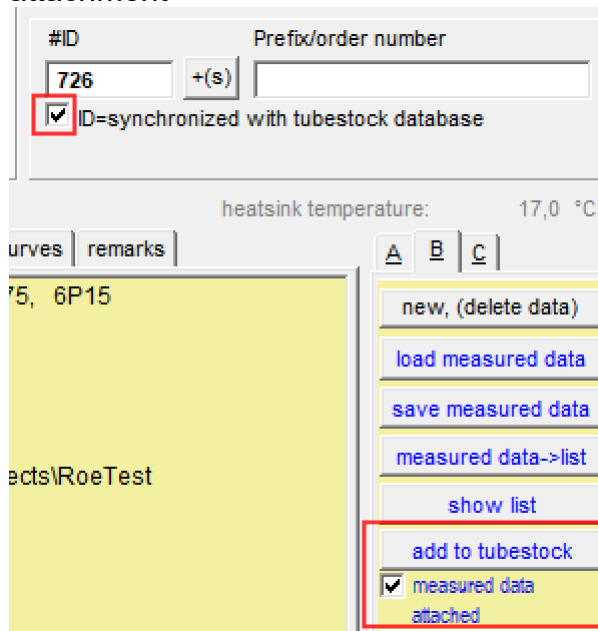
#ID

Prefix/order number

726

+(s)

ID=synchronized with tubestock database

heatsink temperature: 17,0 °C

urves remarks

A B C

75, 6P15

ects\RoeTest

new, (delete data)

load measured data

save measured data

measured data->list

show list

add to tubestock

measured data attached